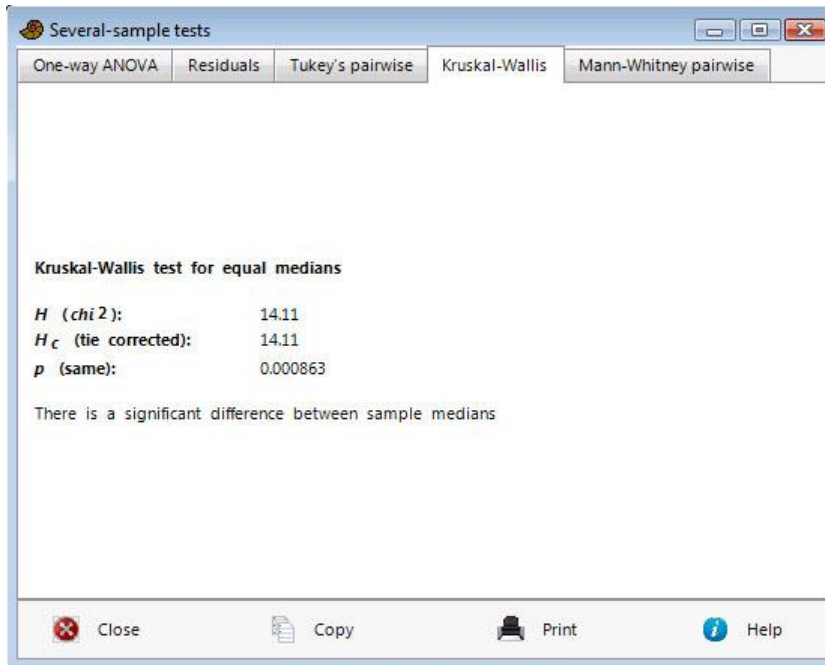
Several-sample tests

One-way ANOVA | Residuals | Tukey's pairwise | Kruskal-Wallis | Mann-Whitney pairwise

**Kruskal-Wallis test for equal medians**

| | |
|---|---|
| $H$ ($chi^2$): | 14.11 |
| $H_c$ (tie corrected): | 14.11 |
| $p$ (same): | 0.000863 |

There is a significant difference between sample medians

Close Copy Print Help